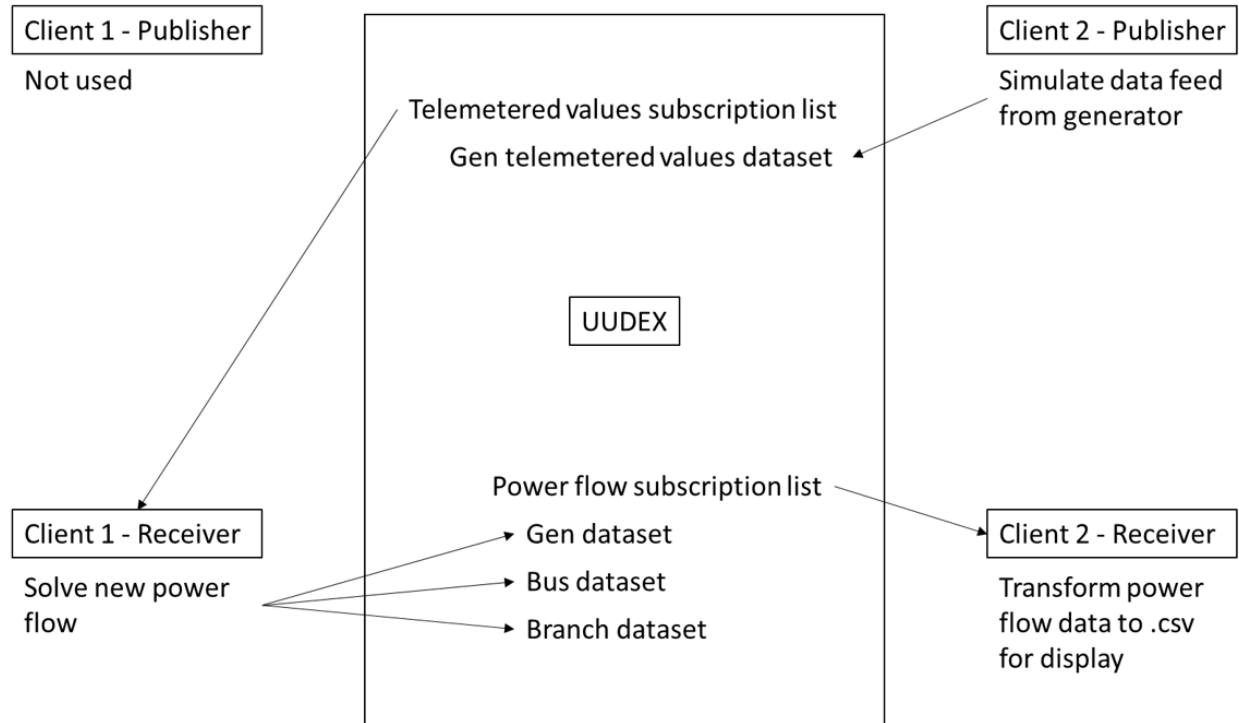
Client 1 - Publisher

Not used

Telemetered values subscription list

Gen telemetered values dataset

Client 2 - Publisher

Simulate data feed from generator

UUDEX

Power flow subscription list

Client 1 - Receiver

Solve new power flow

Gen dataset

Bus dataset

Branch dataset

Client 2 - Receiver

Transform power flow data to .csv for display